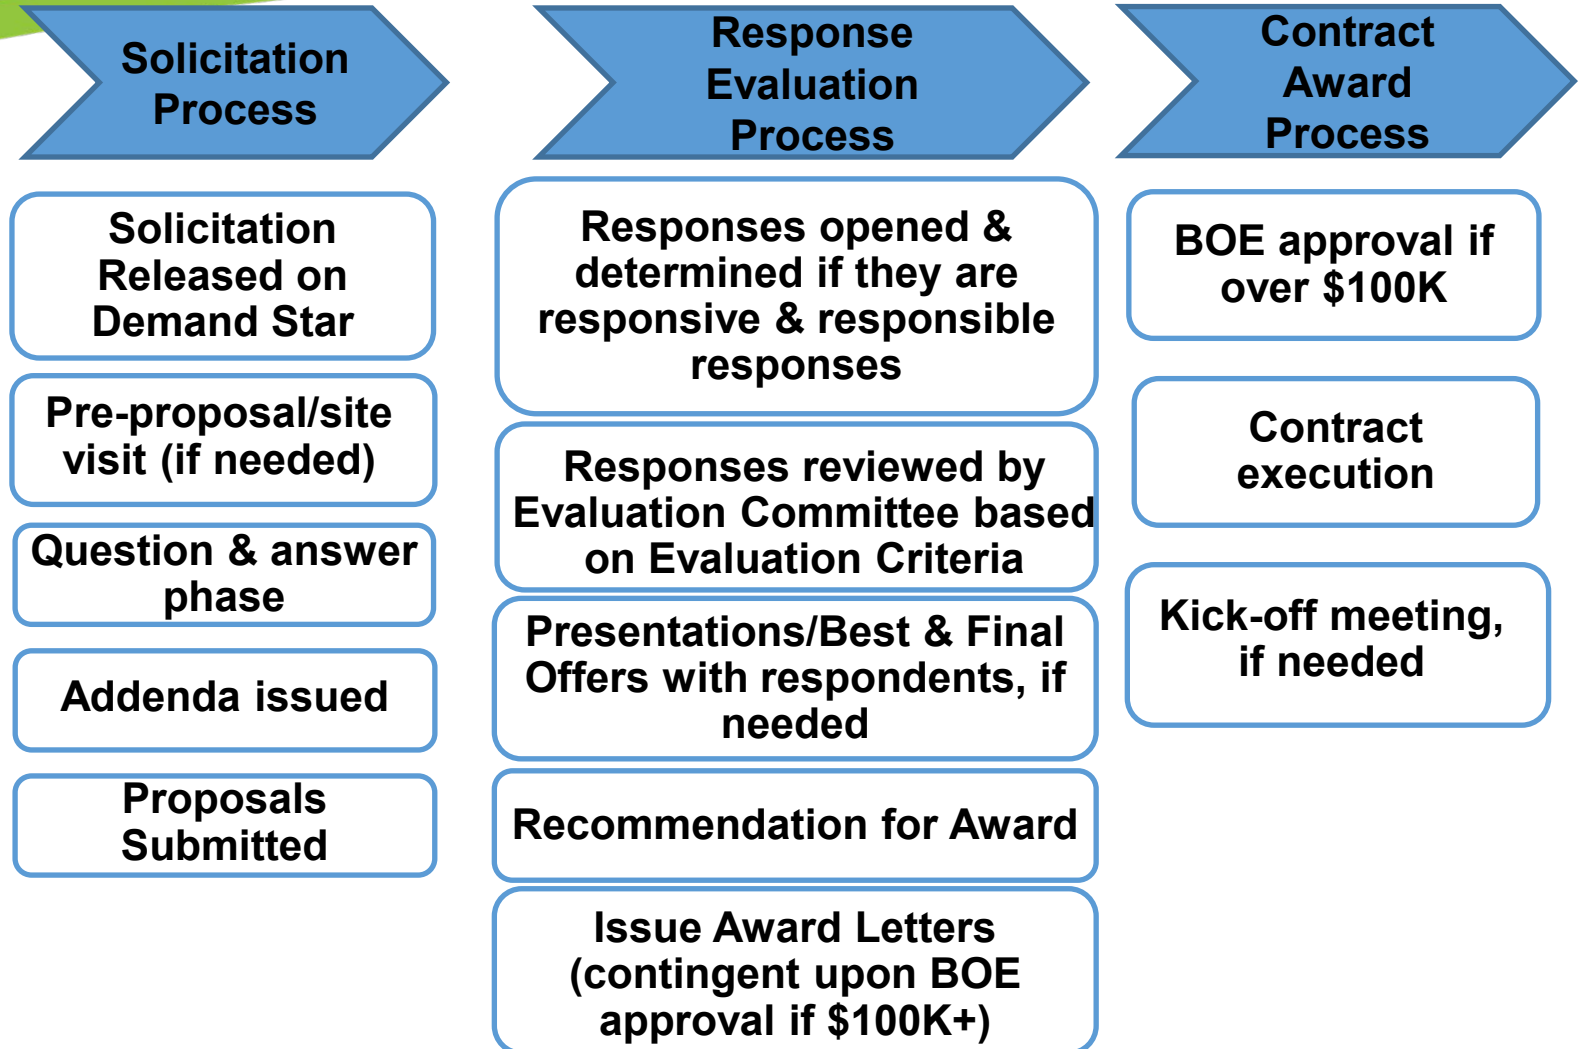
Solicitation Process

Solicitation Released on Demand Star

Pre-proposal/site visit (if needed)

Question & answer phase

Addenda issued

Proposals Submitted

Response Evaluation Process

Responses opened & determined if they are responsive & responsible responses

Responses reviewed by Evaluation Committee based on Evaluation Criteria

Presentations/Best & Final Offers with respondents, if needed

Recommendation for Award

Issue Award Letters (contingent upon BOE approval if $100K+)

Contract Award Process

BOE approval if over $100K

Contract execution

Kick-off meeting, if needed